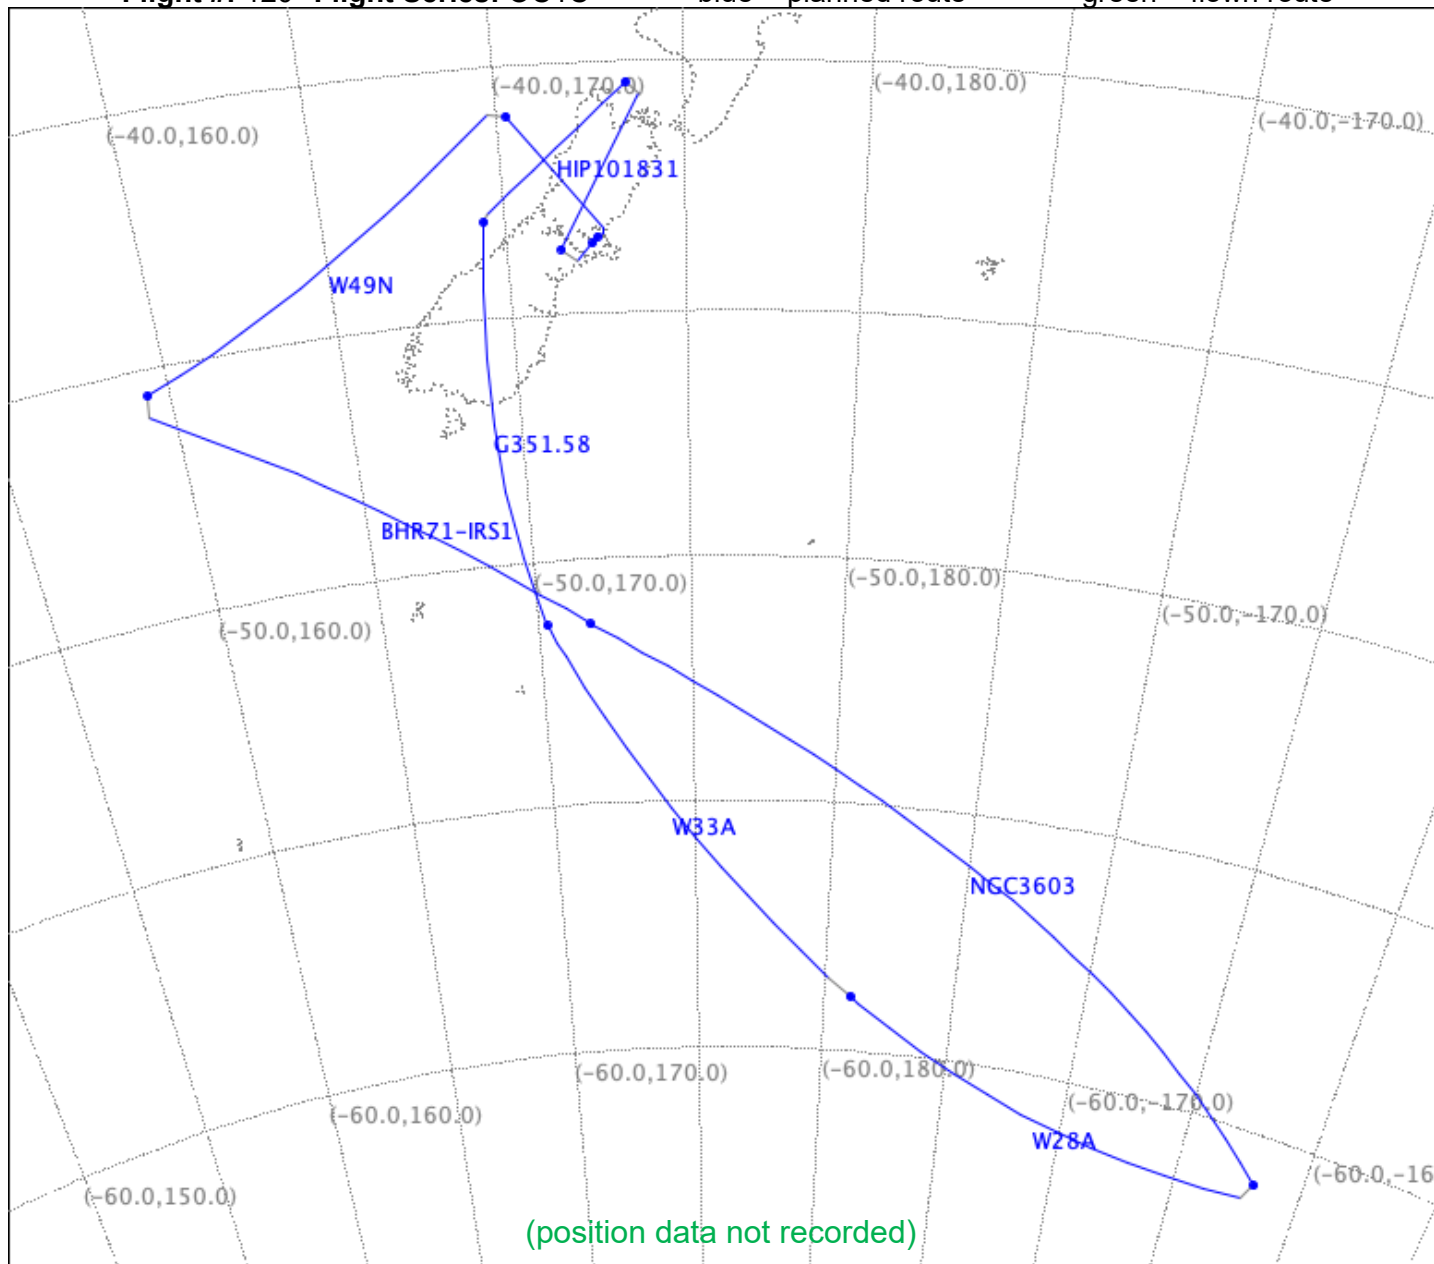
Flight #: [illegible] Flight Series: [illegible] blue = planned route green = flown route

(-40.0,170.0)
(-40.0,180.0)
(-40.0,160.0)
(-40.0,-170.0)
HIP101831
W49N
G351.58
BHR71-IRS1
(-50.0,170.0)
(-50.0,180.0)
(-50.0,160.0)
(-50.0,-170.0)
W33A
NGC3603
(-60.0,170.0)
(-60.0,180.0)
(-60.0,160.0)
(-60.0,-170.0)
W28A
(-60.0,-16
(-60.0,150.0)
(position data not recorded)